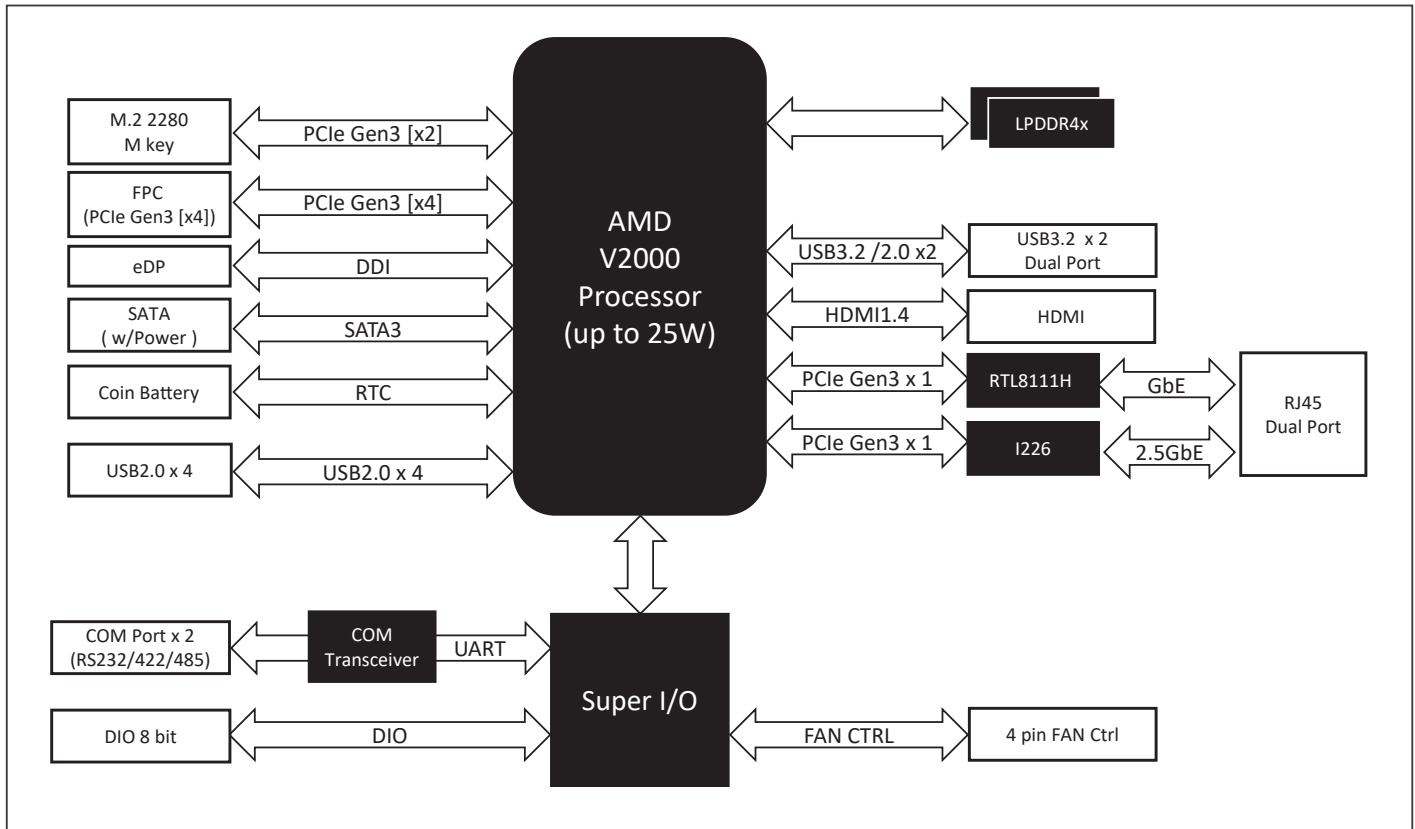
M.2 2280
M key

PCIe Gen3 [x2]

FPC
(PCIe Gen3 [x4])

PCIe Gen3 [x4]

eDP

DDI

SATA
( w/Power )

SATA3

Coin Battery

RTC

USB2.0 x 4

USB2.0 x 4

AMD
V2000
Processor
(up to 25W)

LPDDR4x

USB3.2 /2.0 x2

USB3.2 x 2
Dual Port

HDMI1.4

HDMI

PCIe Gen3 x 1

RTL8111H

GbE

PCIe Gen3 x 1

I226

2.5GbE

RJ45
Dual Port

COM Port x 2
(RS232/422/485)

COM
Transceiver

UART

Super I/O

DIO 8 bit

DIO

FAN CTRL

4 pin FAN Ctrl